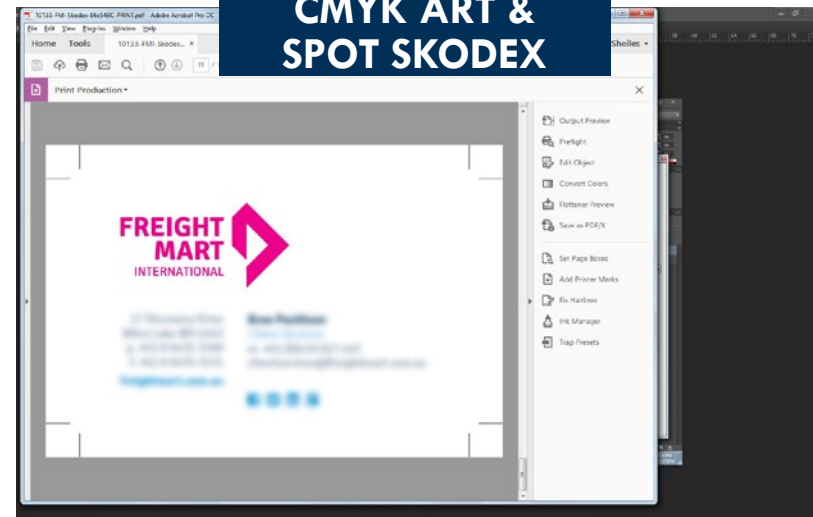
CMYK ART &
SPOT SKODEX

10133-FMI-Skodex-86x54BC-PRINT.pdf - Adobe Acrobat Pro DC

File Edit View Plug-ins Window Help

Home Tools 10133-FMI-Skodex...

Sheiles

Print Production

FREIGHT MART INTERNATIONAL

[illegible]

Output Preview
Preflight
Edit Object
Convert Colors
Flattener Preview
Save as PDF/X
Set Page Boxes
Add Printer Marks
Fix Hairlines
Ink Manager
Trap Presets